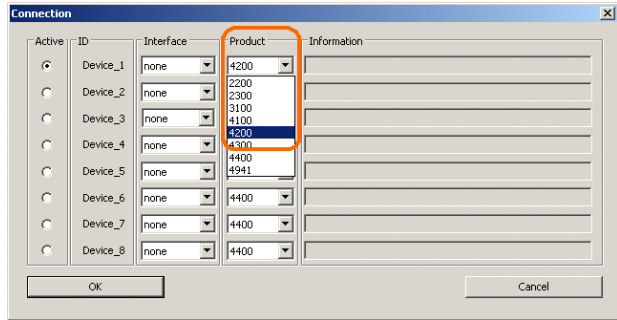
Connection

| Active | ID | Interface | Product | Information |
|---|---|---|---|---|
| | Device_1 | none | 4200 | |
| | Device_2 | none | | |
| | Device_3 | none | | |
| | Device_4 | none | | |
| | Device_5 | none | | |
| | Device_6 | none | 4400 | |
| | Device_7 | none | 4400 | |
| | Device_8 | none | 4400 | |

2200
2300
3100
4100
4200
4300
4400
4941

OK

Cancel